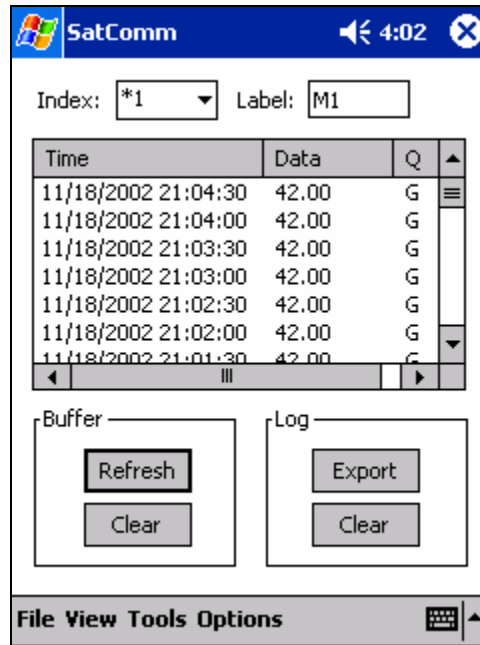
SatComm 4:02

Index: *1 Label: M1

| Time | Data | Q |
|---|---|---|
| 11/18/2002 21:04:30 | 42.00 | G |
| 11/18/2002 21:04:00 | 42.00 | G |
| 11/18/2002 21:03:30 | 42.00 | G |
| 11/18/2002 21:03:00 | 42.00 | G |
| 11/18/2002 21:02:30 | 42.00 | G |
| 11/18/2002 21:02:00 | 42.00 | G |
| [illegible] | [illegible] | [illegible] |

Buffer
Refresh
Clear

Log
Export
Clear

File View Tools Options